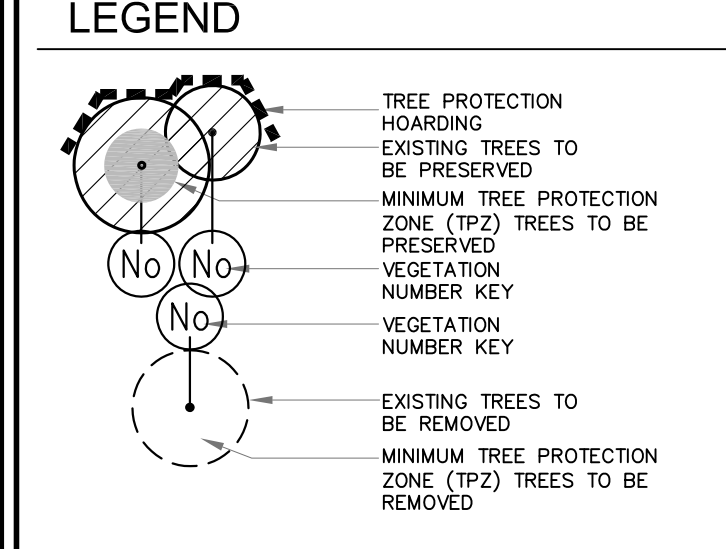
LEGEND

No

No

No

TREE PROTECTION HOARDING

EXISTING TREES TO BE PRESERVED

MINIMUM TREE PROTECTION ZONE (TPZ) TREES TO BE PRESERVED

VEGETATION NUMBER KEY

VEGETATION NUMBER KEY

EXISTING TREES TO BE REMOVED

MINIMUM TREE PROTECTION ZONE (TPZ) TREES TO BE REMOVED